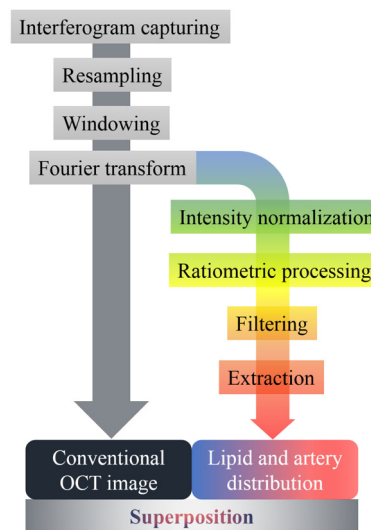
Interferogram capturing

Resampling

Windowing

Fourier transform

Intensity normalization

Ratiometric processing

Filtering

Extraction

Conventional OCT image

Lipid and artery distribution

Superposition